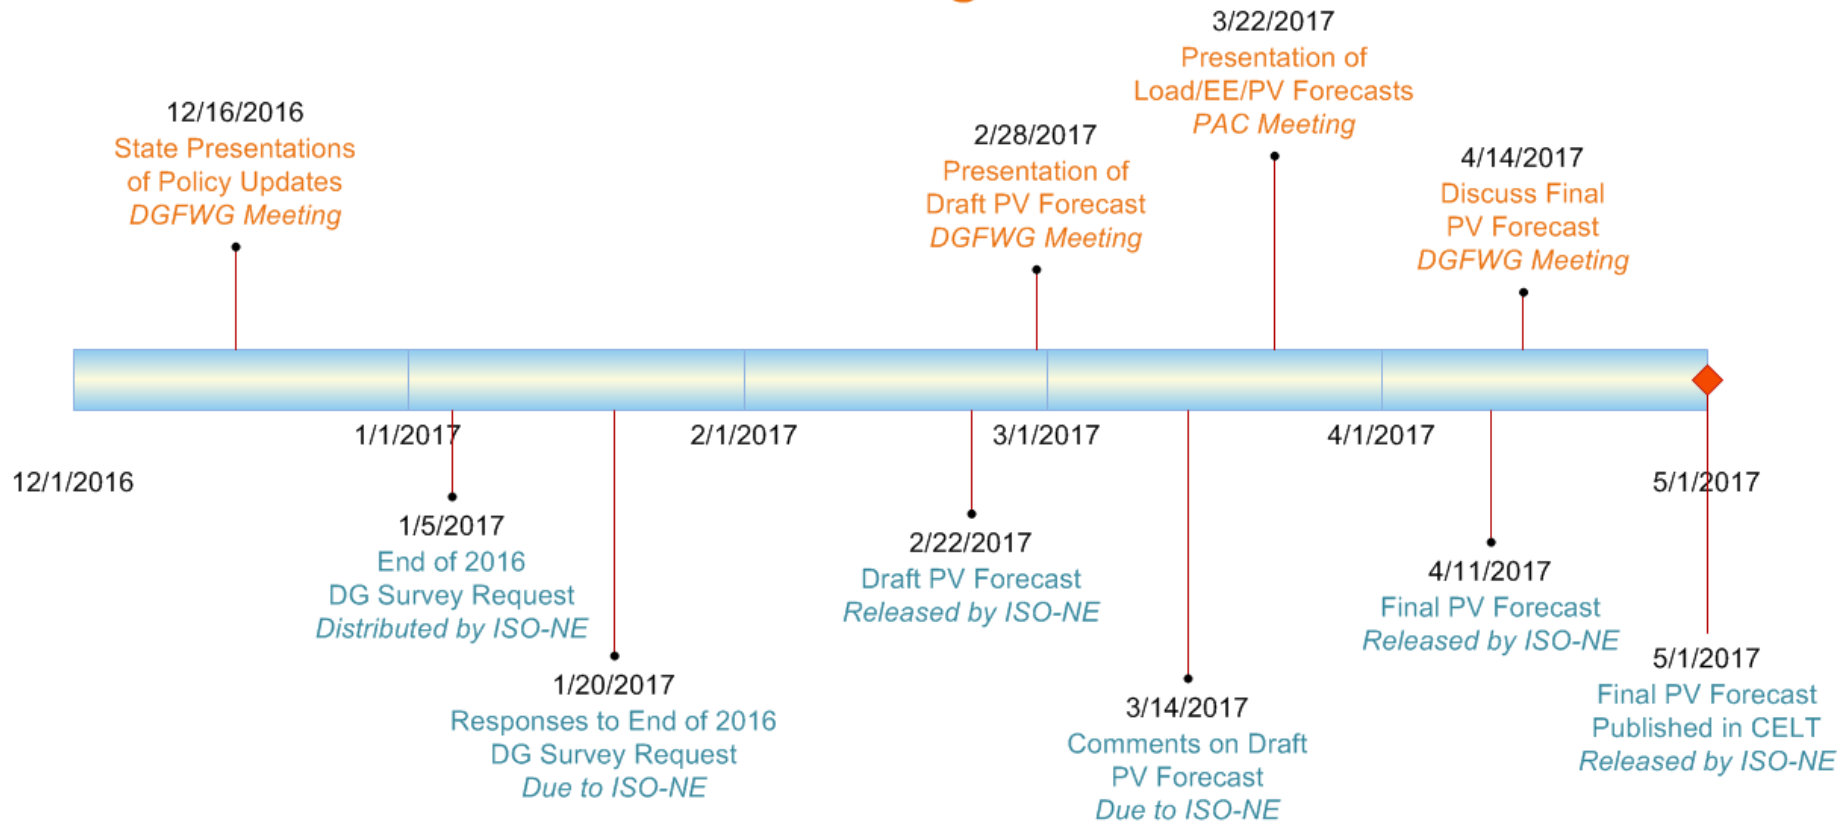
3/22/2017
Presentation of
Load/EE/PV Forecasts
PAC Meeting

12/16/2016
State Presentations
of Policy Updates
DGFWG Meeting

2/28/2017
Presentation of
Draft PV Forecast
DGFWG Meeting

4/14/2017
Discuss Final
PV Forecast
DGFWG Meeting

12/1/2016

1/1/2017

2/1/2017

3/1/2017

4/1/2017

5/1/2017

1/5/2017
End of 2016
DG Survey Request
Distributed by ISO-NE

1/20/2017
Responses to End of 2016
DG Survey Request
Due to ISO-NE

2/22/2017
Draft PV Forecast
Released by ISO-NE

3/14/2017
Comments on Draft
PV Forecast
Due to ISO-NE

4/11/2017
Final PV Forecast
Released by ISO-NE

5/1/2017
Final PV Forecast
Published in CELT
Released by ISO-NE